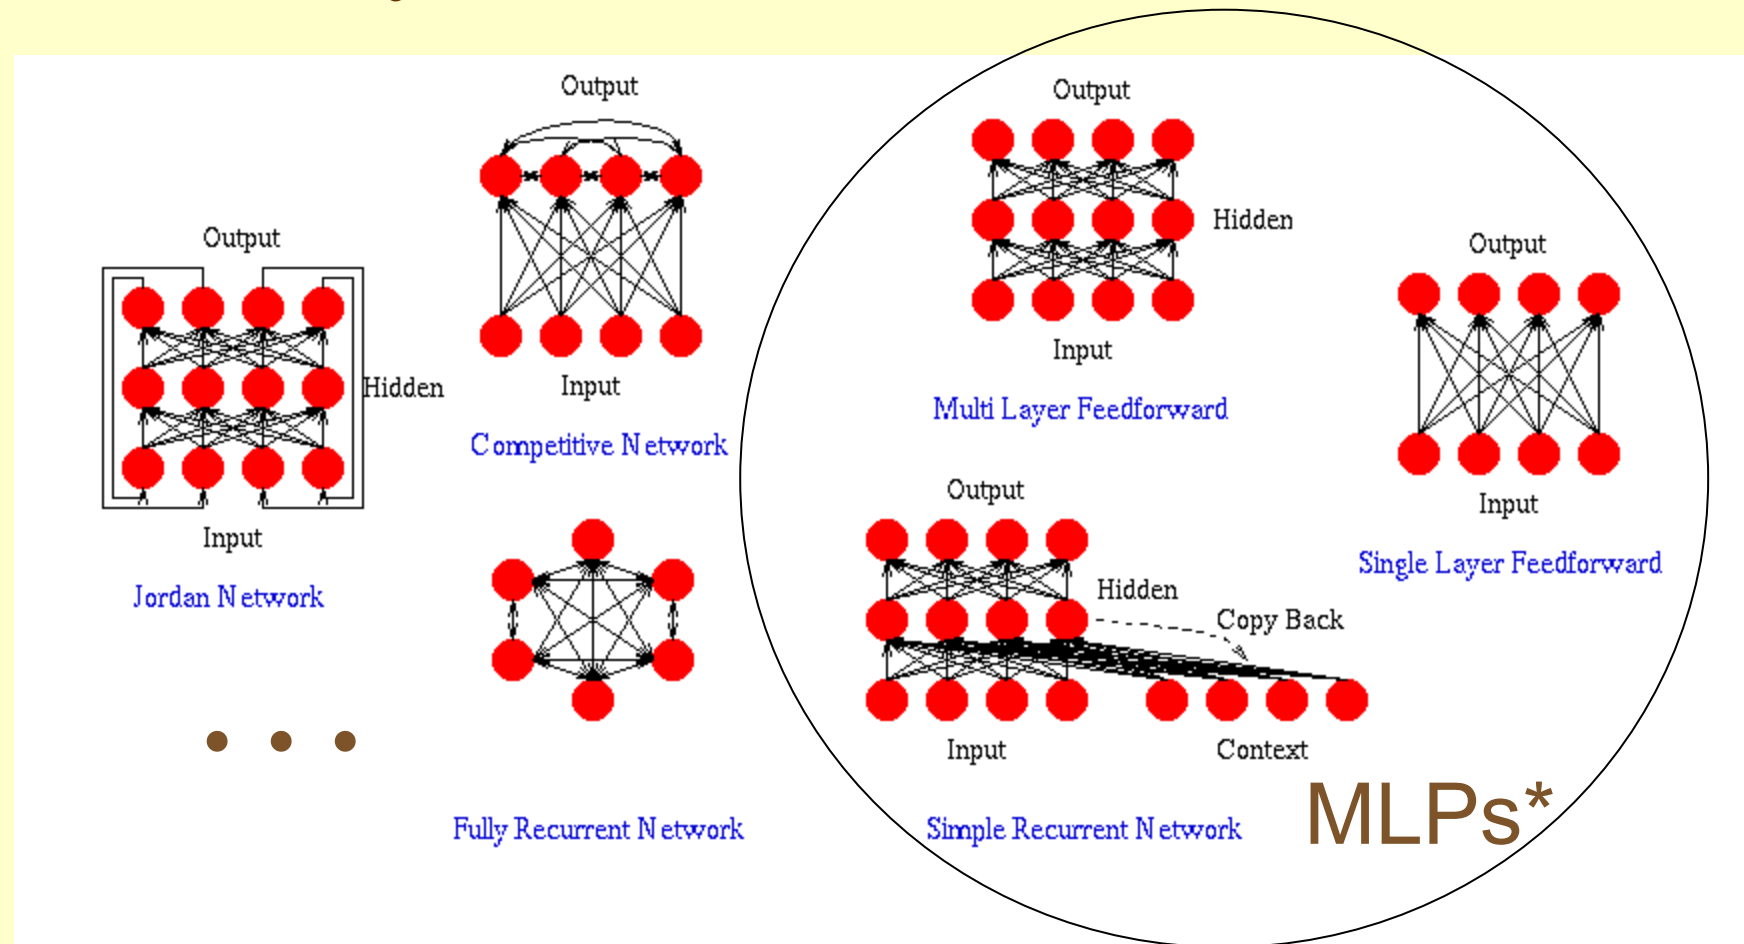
Output

Hidden

Input

Jordan Network

Output

Input

Competitive Network

Fully Recurrent Network

• • •

Output

Hidden

Input

Multi Layer Feedforward

Output

Input

Single Layer Feedforward

Output

Hidden

Copy Back

Input

Context

Simple Recurrent Network

MLPs*